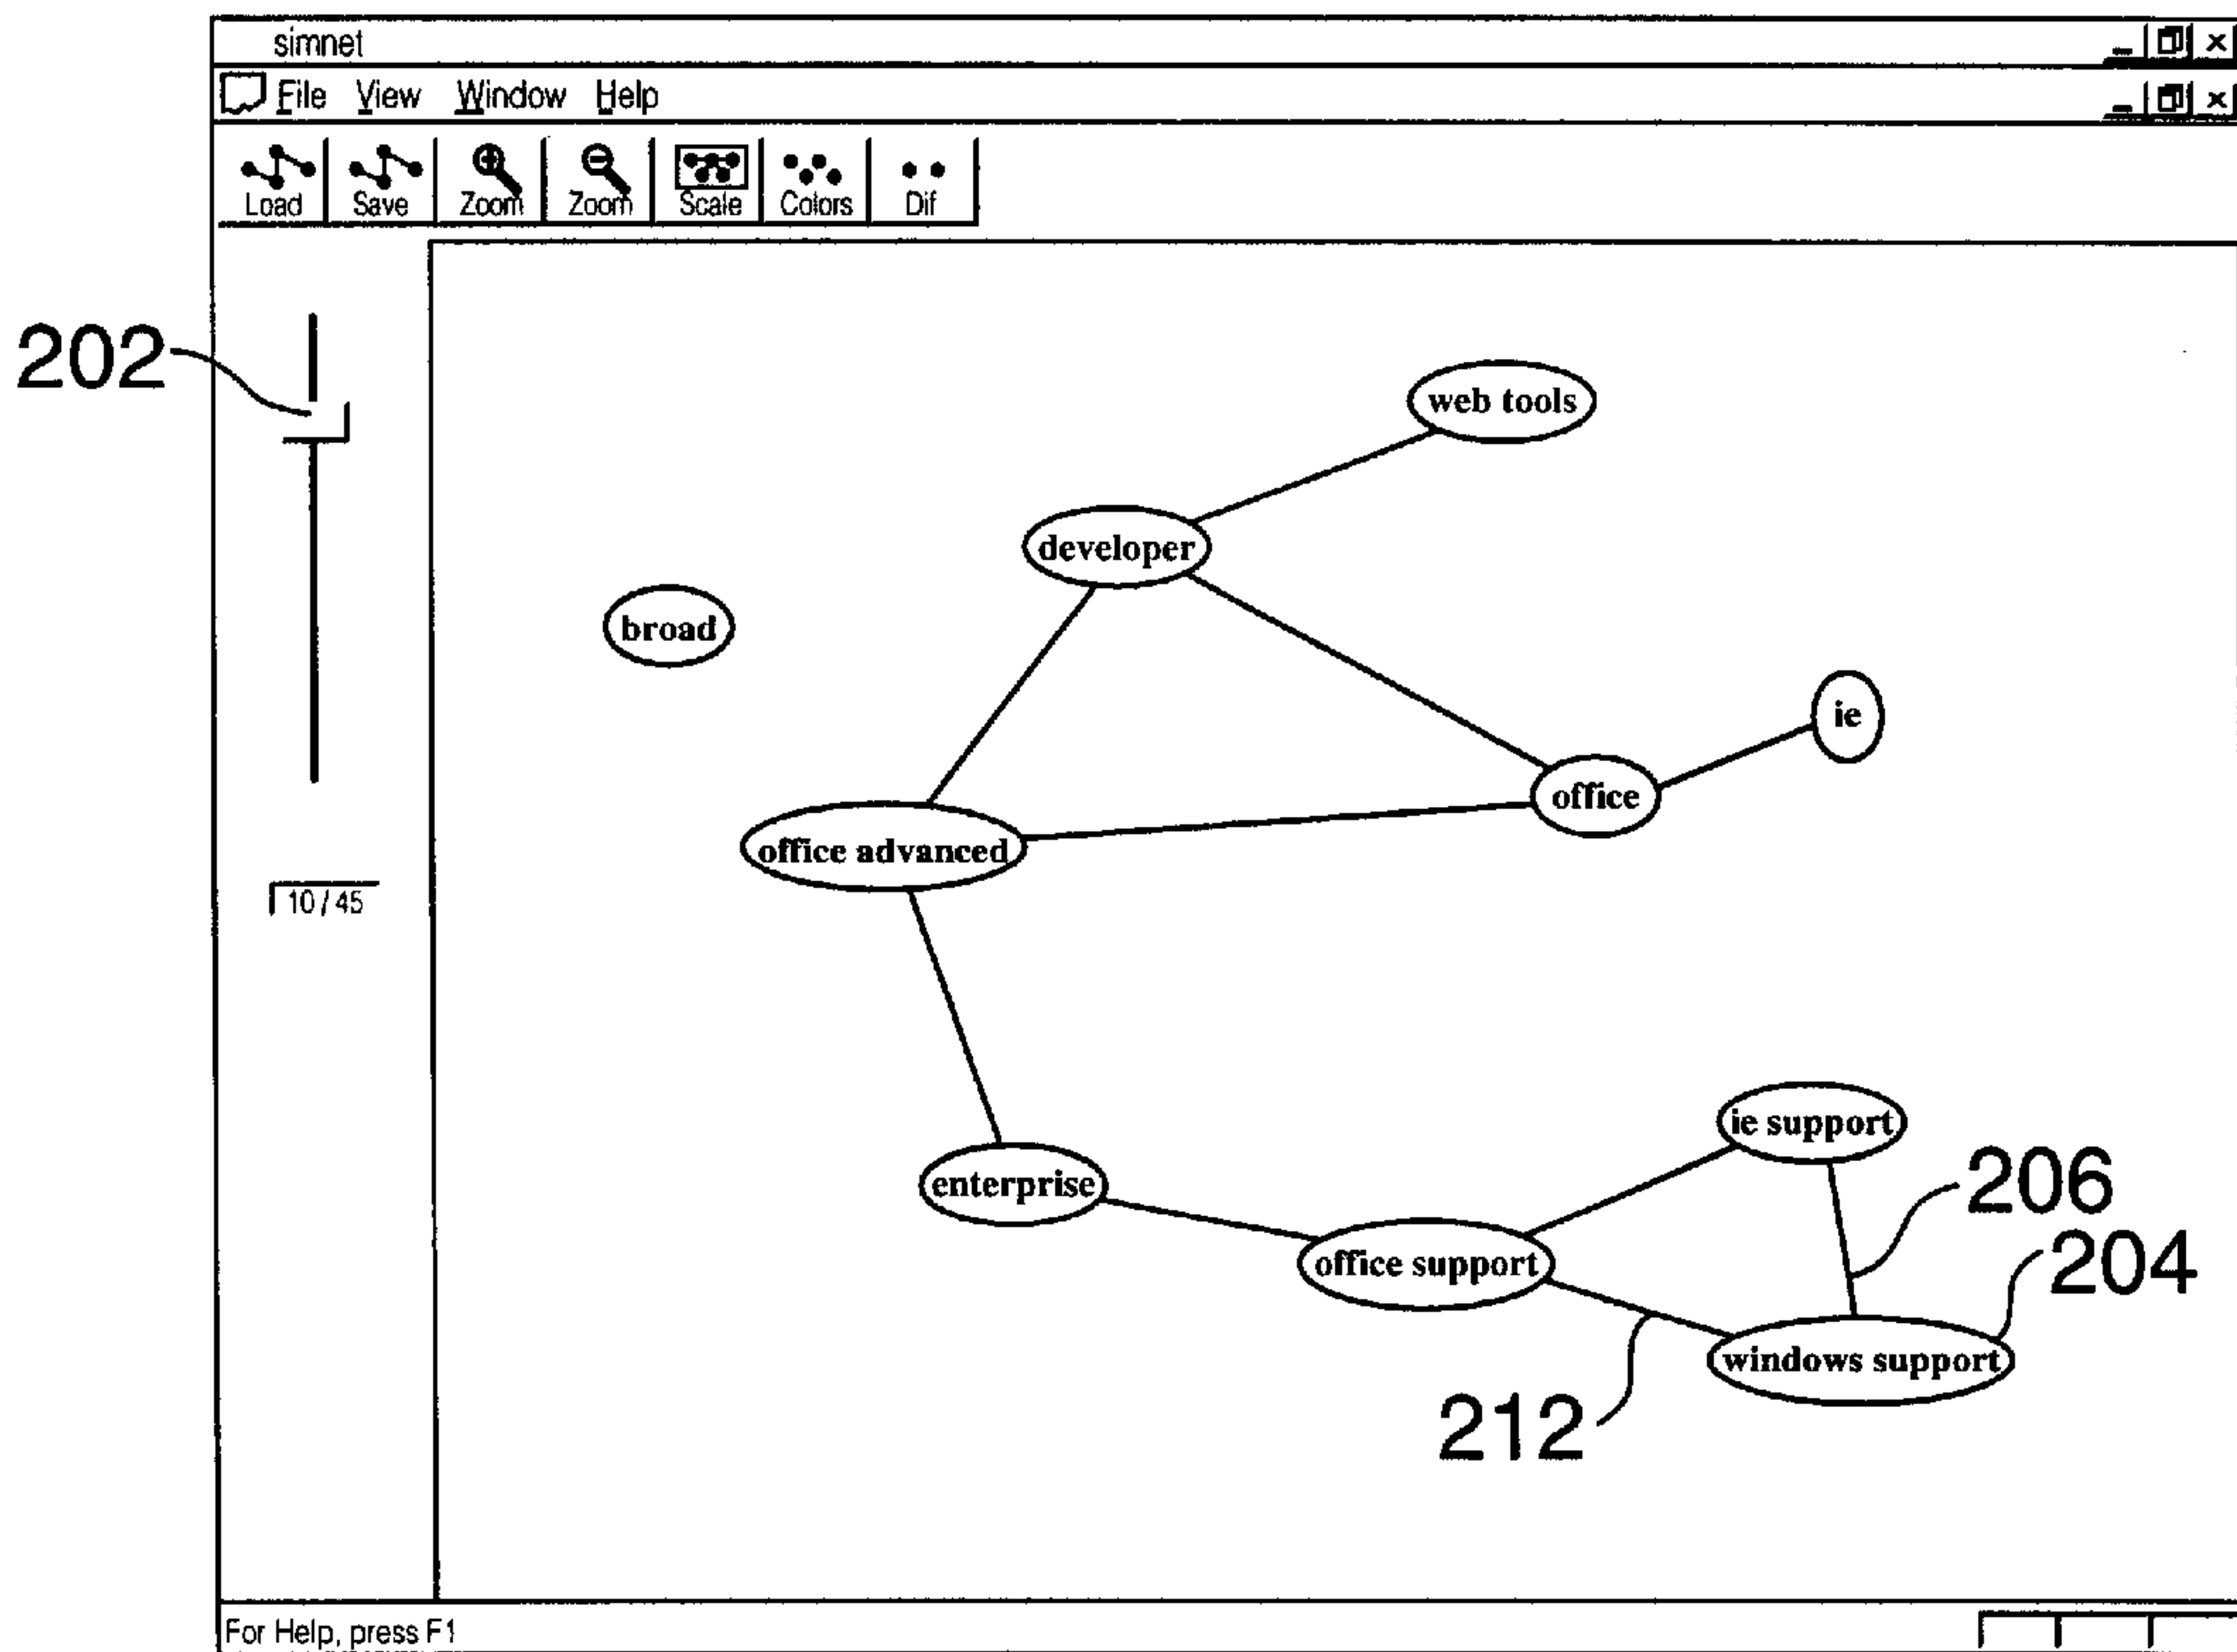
simnet

File View Window Help

Load Save Zoom Zoom Scale Colors Dif

202

10 / 45

web tools

developer

broad

ie

office

office advanced

enterprise

ie support

206

office support

204

windows support

212

For Help, press F1